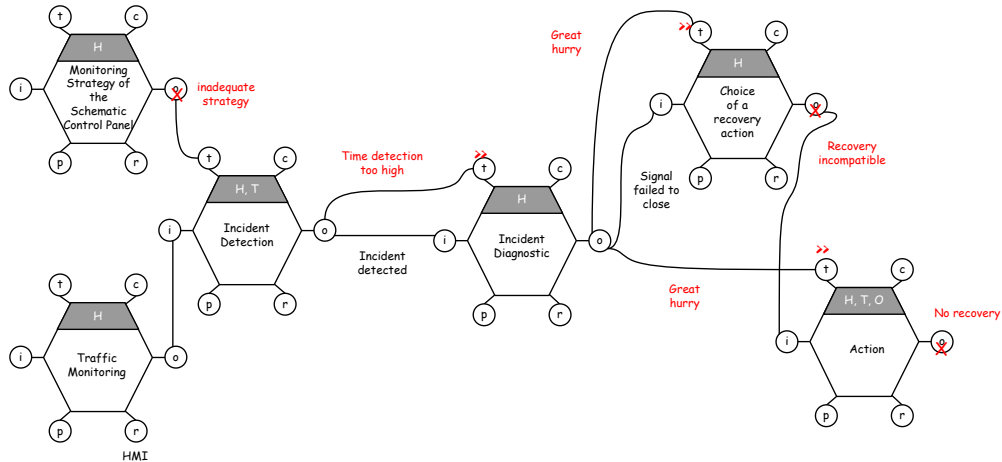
t c H Monitoring Strategy of the Schematic Control Panel i o p r

inadequate strategy

t c H, T Incident Detection i o p r

Time detection too high

t c H Incident Diagnostic i o p r

Incident detected

Great hurry

t c H Choice of a recovery action i o p r

Signal failed to close

Recovery incompatible

t c H Traffic Monitoring i o p r

HMI

Great hurry

t c H, T, O Action i o p r

No recovery